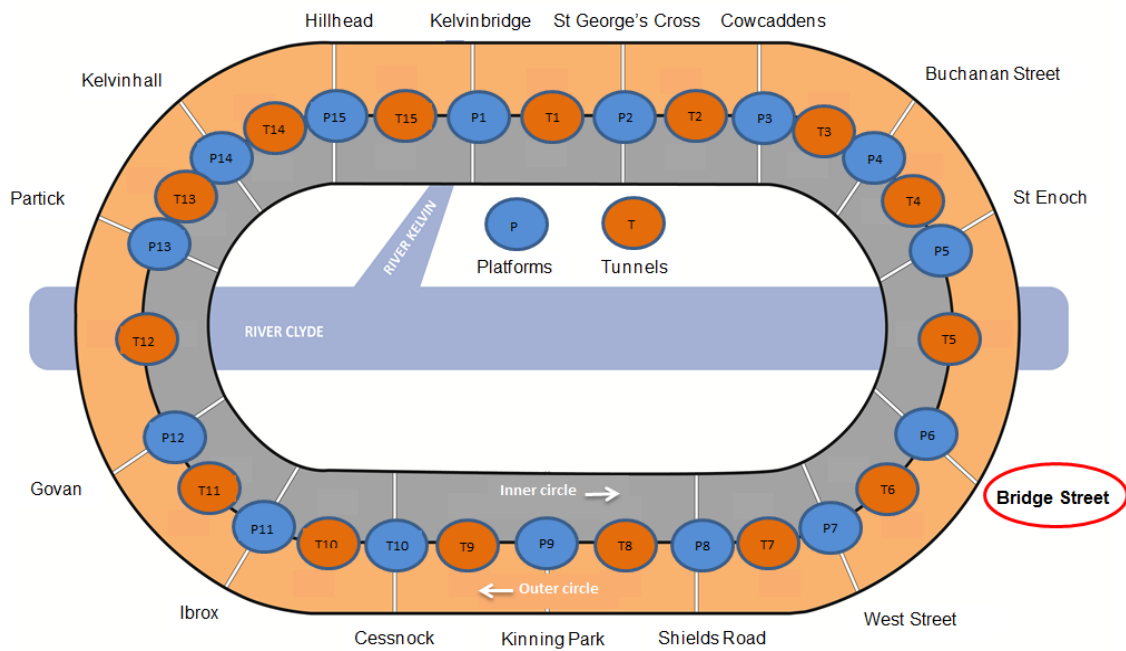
Hillhead
Kelvinbridge
St George's Cross
Cowcaddens
Buchanan Street
Kelvinhall
St Enoch
Partick
Govan
Bridge Street
Ibrox
West Street
Cessnock
Kinning Park
Shields Road

P15 T15 P1 T1 P2 T2 P3 T3 P4 T4 P5 T5 P6 T6 P7 T7 P8 T8 P9 T9 T10 T10 P11 T11 P12 T12 P13 T13 P14 T14

RIVER KELVIN
P
Platforms
T
Tunnels
RIVER CLYDE
Inner circle
Outer circle